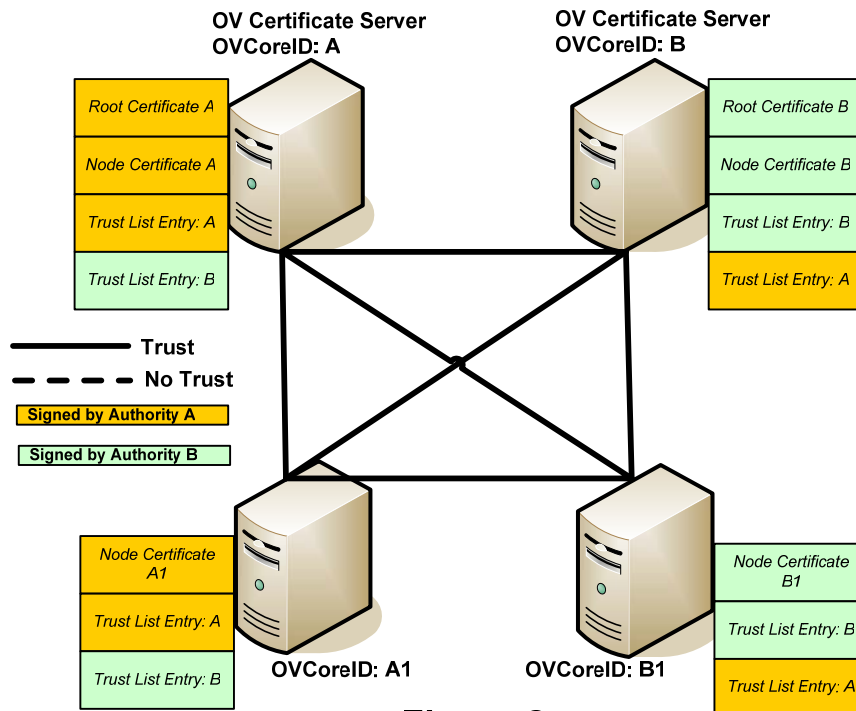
OV Certificate Server
OVCoreID: A

OV Certificate Server
OVCoreID: B

Root Certificate A
Node Certificate A
Trust List Entry: A
Trust List Entry: B

Root Certificate B
Node Certificate B
Trust List Entry: B
Trust List Entry: A

Trust
No Trust
Signed by Authority A
Signed by Authority B

Node Certificate A1
Trust List Entry: A
Trust List Entry: B

OVCoreID: A1

OVCoreID: B1

Node Certificate B1
Trust List Entry: B
Trust List Entry: A

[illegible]